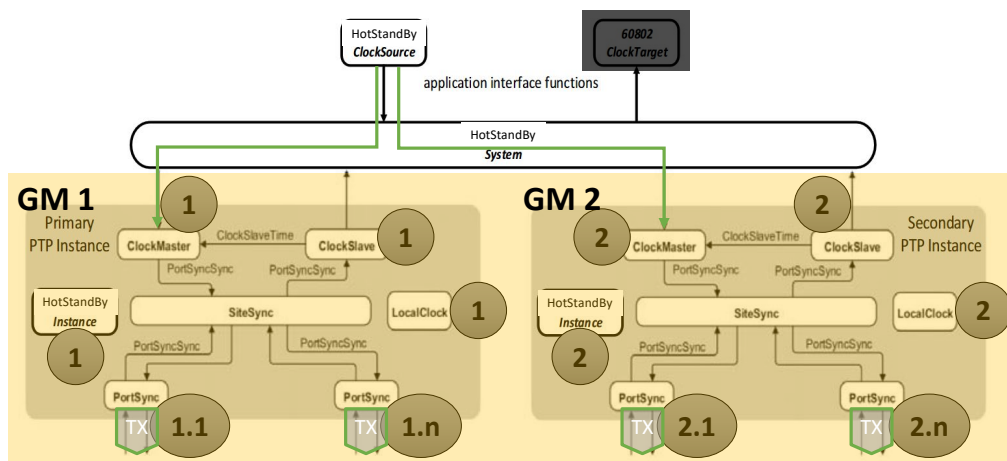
HotStandBy
ClockSource

60802
ClockTarget

application interface functions

HotStandBy
System

GM 1
1
Primary PTP Instance
ClockMaster
ClockSlaveTime
ClockSlave
1
PortSyncSync
PortSyncSync
HotStandBy
Instance
SiteSync
LocalClock
1
1
PortSyncSync
PortSyncSync
PortSync
PortSync
TX
1.1
TX
1.n

GM 2
2
2
Secondary PTP Instance
2
ClockMaster
ClockSlaveTime
ClockSlave
PortSyncSync
PortSyncSync
HotStandBy
Instance
SiteSync
LocalClock
2
2
PortSyncSync
PortSyncSync
PortSync
PortSync
TX
2.1
TX
2.n